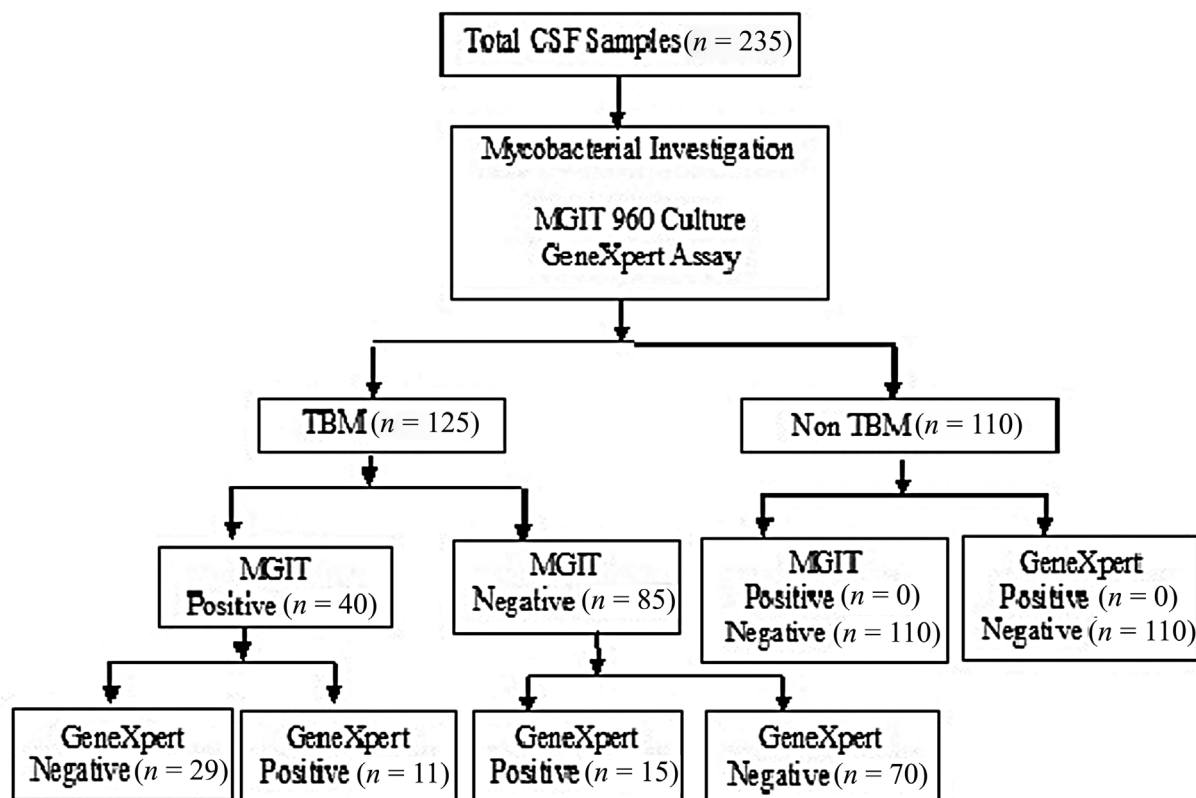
Total CSF Samples ($n = 235$)

Mycobacterial Investigation

MGIT 960 Culture
GeneXpert Assay

TBM ($n = 125$)

Non TBM ($n = 110$)

MGIT
Positive ($n = 40$)

MGIT
Negative ($n = 85$)

MGIT
Positive ($n = 0$)
Negative ($n = 110$)

GeneXpert
Positive ($n = 0$)
Negative ($n = 110$)

GeneXpert
Negative ($n = 29$)

GeneXpert
Positive ($n = 11$)

GeneXpert
Positive ($n = 15$)

GeneXpert
Negative ($n = 70$)